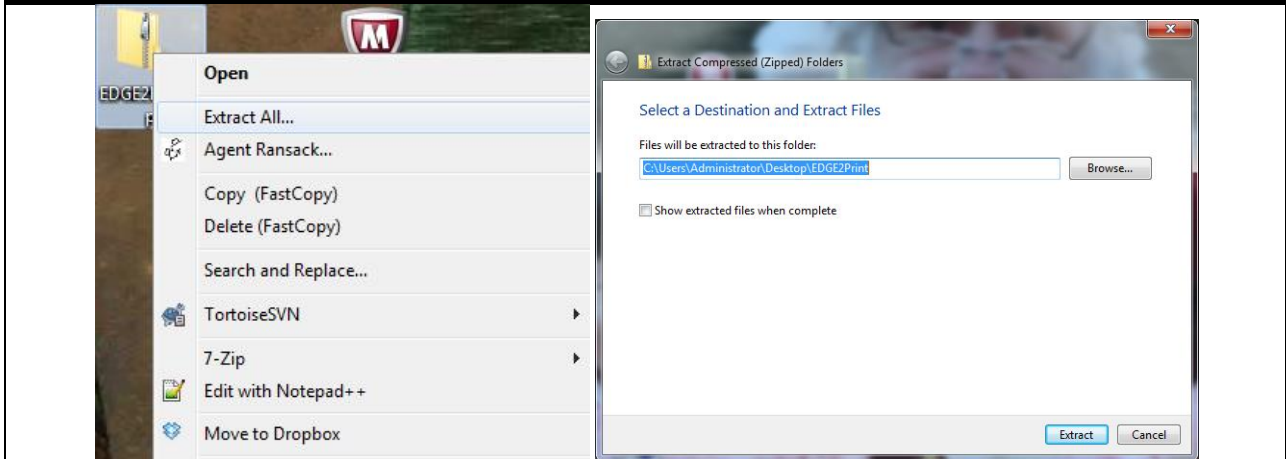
EDGE2
p

Open
Extract All...
Agent Ransack...
Copy (FastCopy)
Delete (FastCopy)
Search and Replace...
TortoiseSVN
7-Zip
Edit with Notepad++
Move to Dropbox

Extract Compressed (Zipped) Folders

Select a Destination and Extract Files

Files will be extracted to this folder:
C:\Users\Administrator\Desktop\EDGE2Print
Browse...

Show extracted files when complete

Extract
Cancel